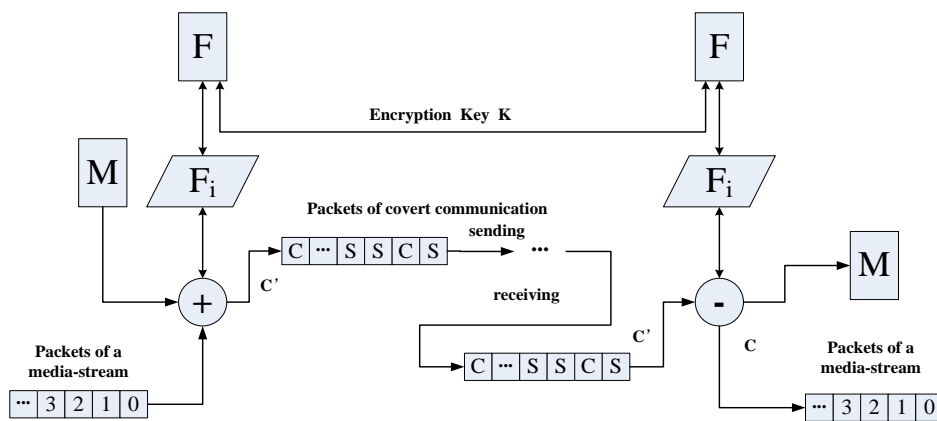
F

F

Encryption Key K

M

$F_i$

$F_i$

Packets of covert communication

C ··· S S C S

sending

···

C'

+

receiving

C'

-

M

C

Packets of a media-stream

··· 3 2 1 0

C ··· S S C S

Packets of a media-stream

··· 3 2 1 0